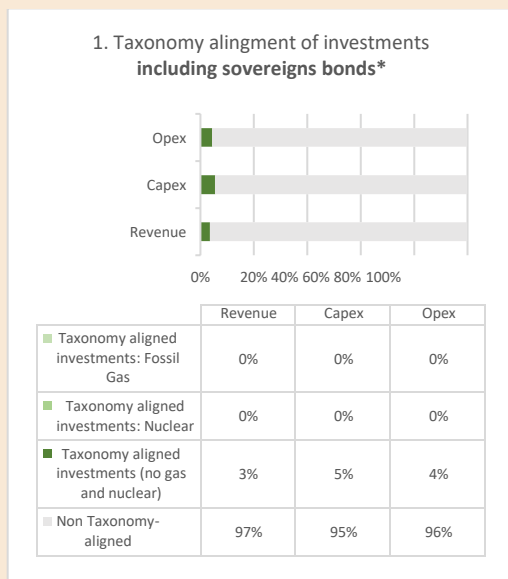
1. Taxonomy alingment of investments **including sovereigns bonds***

Opex

Capex

Revenue

0% 20% 40% 60% 80% 100%

| | Revenue | Capex | Opex |
|---|---|---|---|
| Taxonomy aligned investments: Fossil Gas | 0% | 0% | 0% |
| Taxonomy aligned investments: Nuclear | 0% | 0% | 0% |
| Taxonomy aligned investments (no gas and nuclear) | 3% | 5% | 4% |
| Non Taxonomy-aligned | 97% | 95% | 96% |